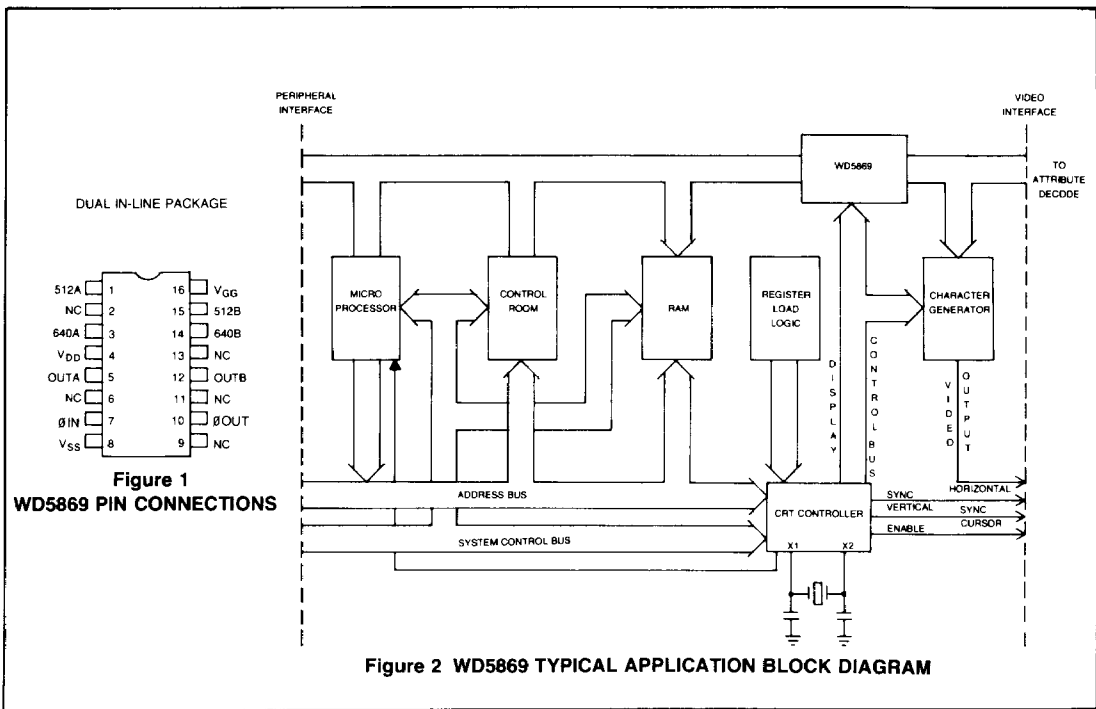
DUAL IN-LINE PACKAGE

| | | | |
|---|---|---|---|
| 512A | 1 | 16 | $V_{GG}$ |
| NC | 2 | 15 | 512B |
| 640A | 3 | 14 | 640B |
| $V_{DD}$ | 4 | 13 | NC |
| OUTA | 5 | 12 | OUTB |
| NC | 6 | 11 | NC |
| ØIN | 7 | 10 | ØOUT |
| $V_{SS}$ | 8 | 9 | NC |

Figure 1
WD5869 PIN CONNECTIONS

PERIPHERAL INTERFACE

VIDEO INTERFACE

WD5869

TO ATTRIBUTE DECODE

MICRO PROCESSOR

CONTROL ROOM

RAM

REGISTER LOAD LOGIC

DISPLAY

CONTROL BUS

CHARACTER GENERATOR

VIDEO OUTPUT

ADDRESS BUS

SYSTEM CONTROL BUS

CRT CONTROLLER

X1 X2

SYNC
HORIZONTAL
VERTICAL
SYNC
ENABLE
CURSOR

Figure 2 WD5869 TYPICAL APPLICATION BLOCK DIAGRAM